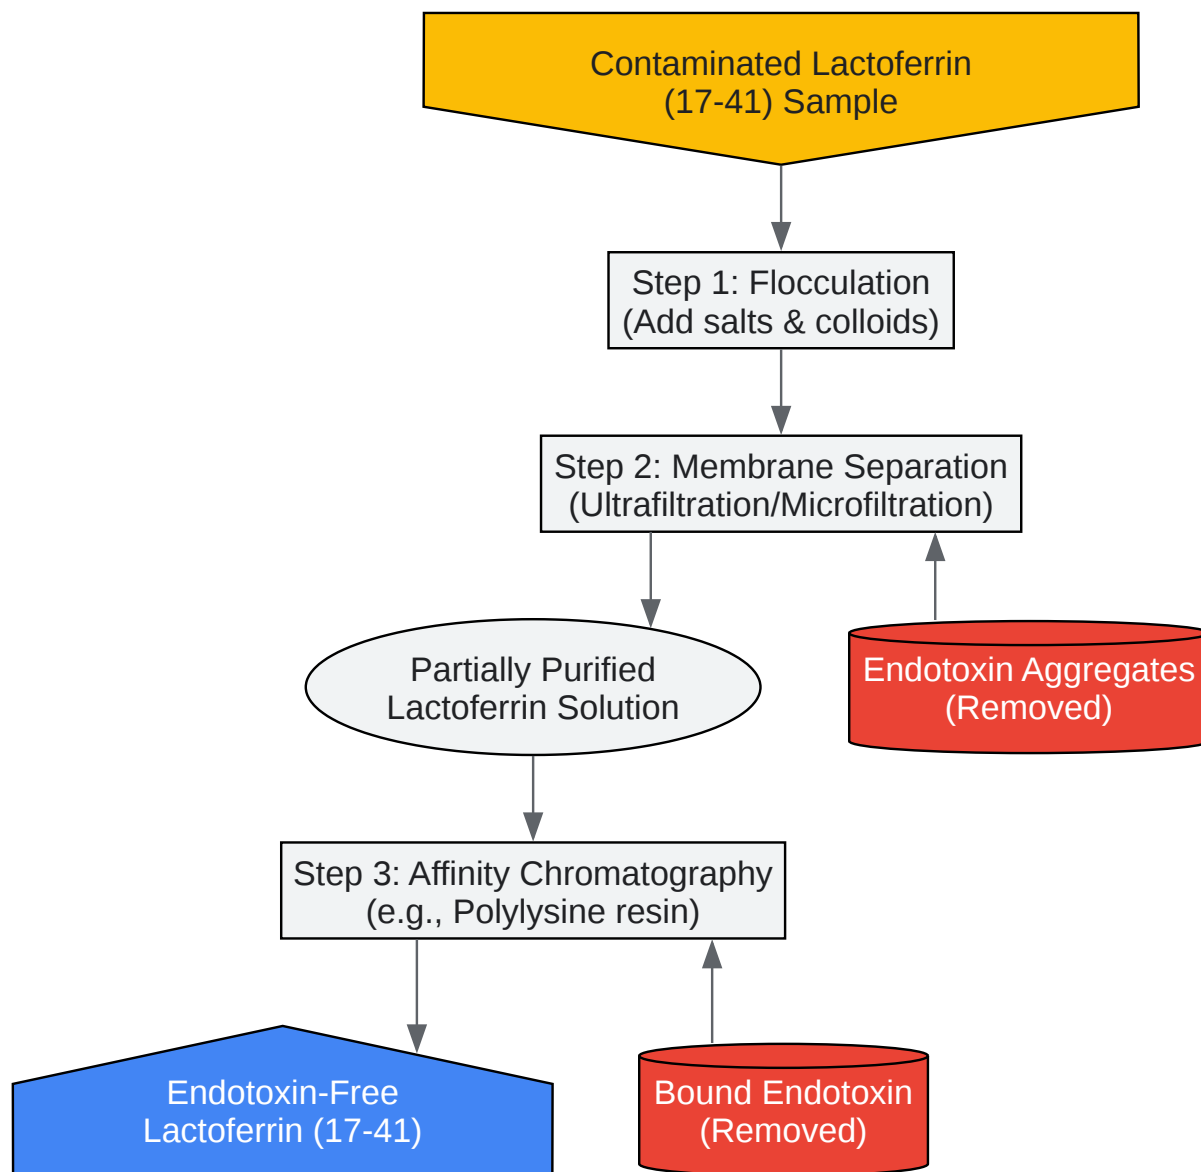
Contaminated Lactoferrin (17-41) Sample

Step 1: Flocculation (Add salts & colloids)

Step 2: Membrane Separation (Ultrafiltration/Microfiltration)

Partially Purified Lactoferrin Solution

Endotoxin Aggregates (Removed)

Step 3: Affinity Chromatography (e.g., Polylysine resin)

Endotoxin-Free Lactoferrin (17-41)

Bound Endotoxin (Removed)